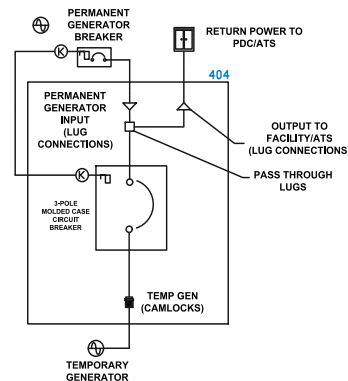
PERMANENT GENERATOR BREAKER

K

RETURN POWER TO PDC/ATS

404

PERMANENT GENERATOR INPUT (LUG CONNECTIONS)

OUTPUT TO FACILITY/ATS (LUG CONNECTIONS)

K

PASS THROUGH LUGS

3-POLE MOLDED CASE CIRCUIT BREAKER

TEMP GEN (CAMLOCKS)

TEMPORARY GENERATOR